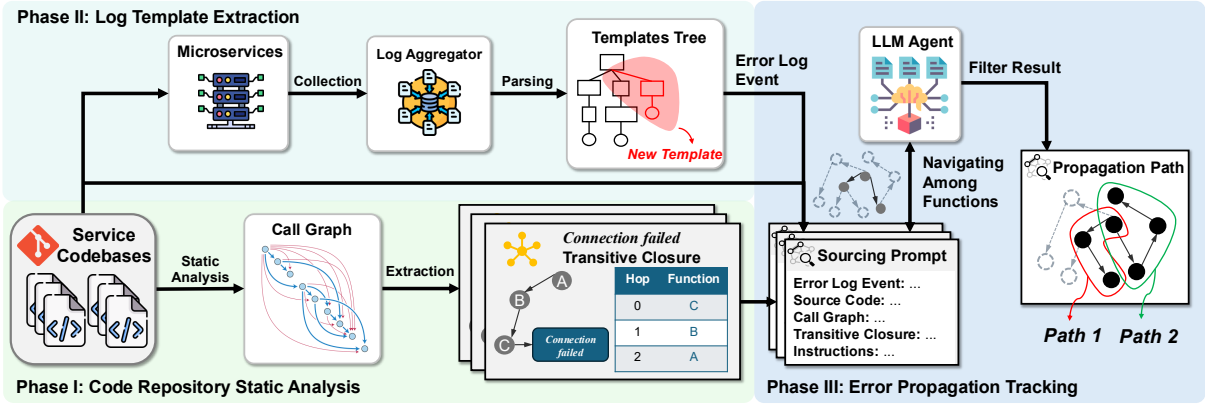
Phase II: Log Template Extraction

Microservices

Collection

Log Aggregator

Parsing

Templates Tree

New Template

Error Log Event

LLM Agent

Filter Result

Navigating Among Functions

Propagation Path

Service Codebases

Static Analysis

Call Graph

Extraction

Connection failed
Transitive Closure

A

B

C

Connection failed

| Hop | Function |
|---|---|
| 0 | C |
| 1 | B |
| 2 | A |

Sourcing Prompt

Error Log Event: ...
Source Code: ...
Call Graph: ...
Transitive Closure: ...
Instructions: ...

Path 1

Path 2

Phase I: Code Repository Static Analysis

Phase III: Error Propagation Tracking